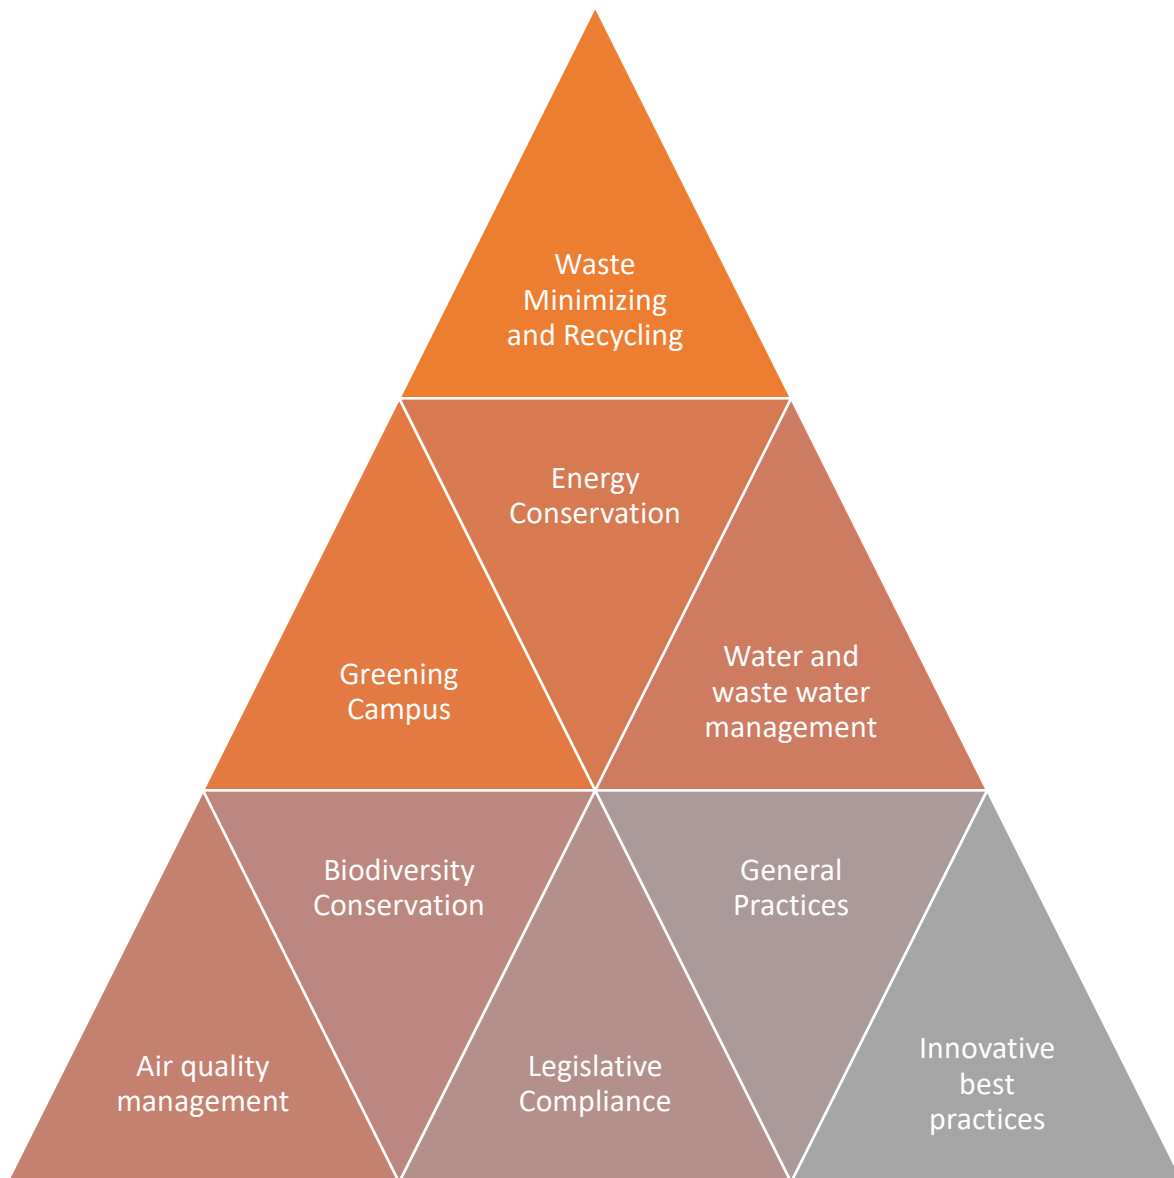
Waste Minimizing and Recycling

Energy Conservation

Greening Campus

Water and waste water management

Biodiversity Conservation

General Practices

Air quality management

Legislative Compliance

Innovative best practices